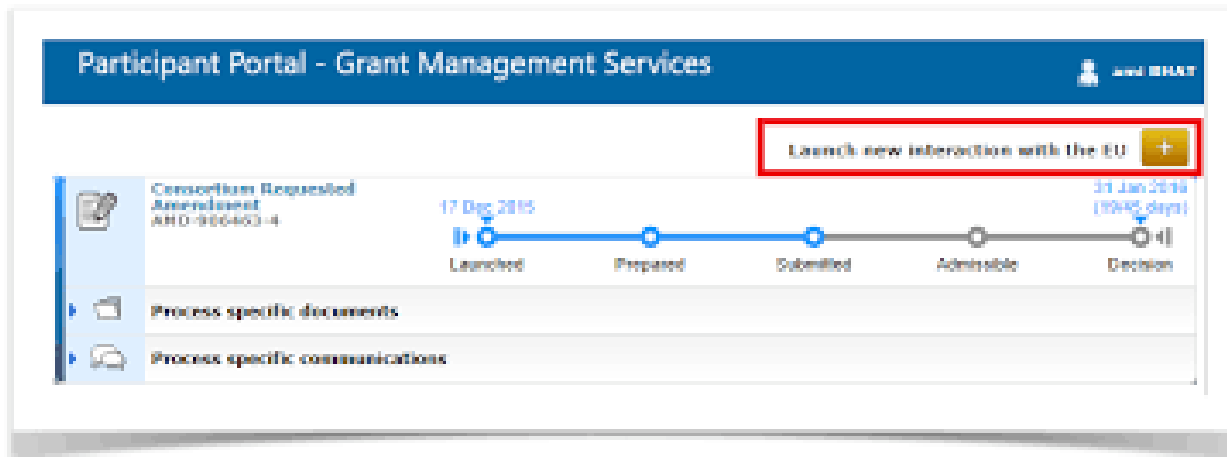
Participant Portal - Grant Management Services

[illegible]

Launch new interaction with the EU +

Consortium Requested Amendment
AMD-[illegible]

17 Dec 2015

31 Jan 2016 ([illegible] days)

Launched

Prepared

Submitted

Admissible

Decision

Process specific documents

Process specific communications